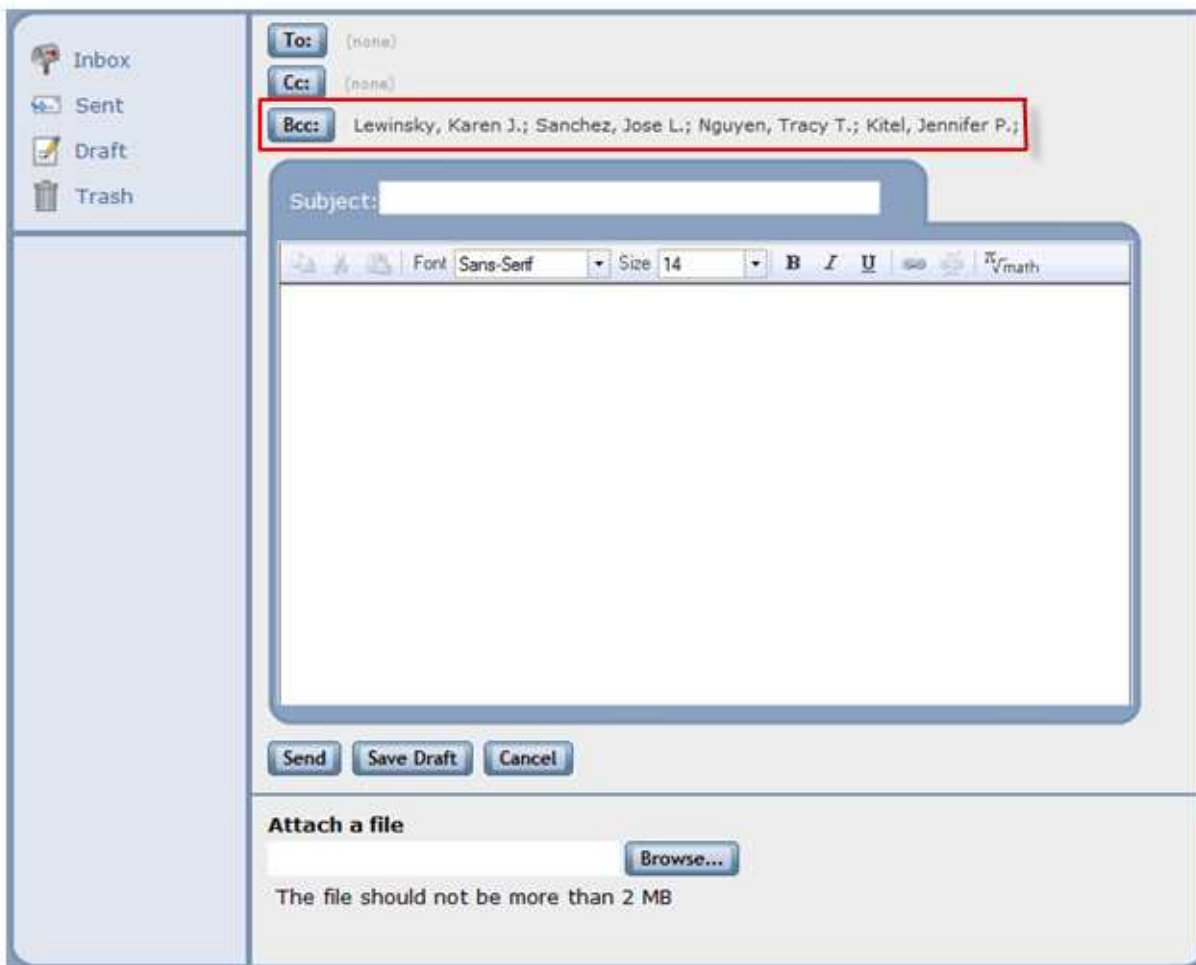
Inbox
Sent
Draft
Trash

To: (none)
Cc: (none)
Bcc: Lewinsky, Karen J.; Sanchez, Jose L.; Nguyen, Tracy T.; Kitel, Jennifer P.;

Subject:

Font Sans-Serif Size 14 B I U $^{\pi}\sqrt{math}$

Send Save Draft Cancel

Attach a file
Browse...
The file should not be more than 2 MB